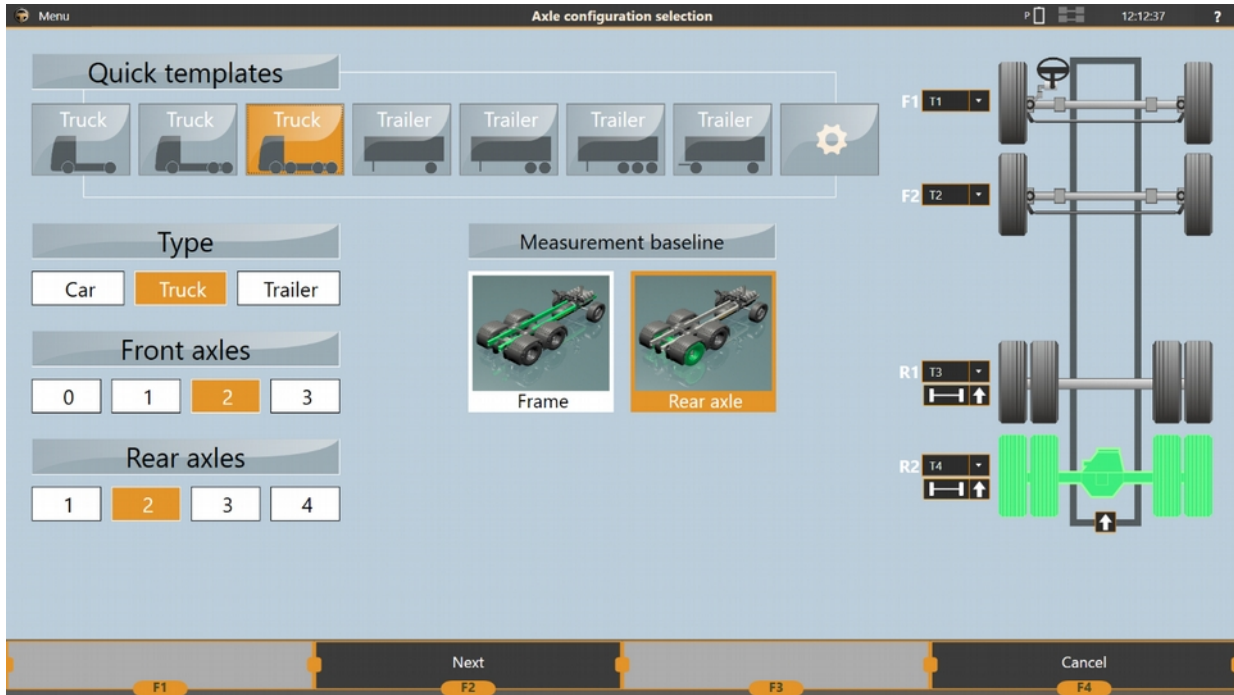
Menu
Axle configuration selection
P
12:12:37
?

Quick templates
Truck
Truck
Truck
Trailer
Trailer
Trailer
Trailer

Type
Car
Truck
Trailer

Front axles
0
1
2
3

Rear axles
1
2
3
4

Measurement baseline
Frame
Rear axle

F1 T1
F2 T2
R1 T3
R2 T4

Next
Cancel
F1
F2
F3
F4